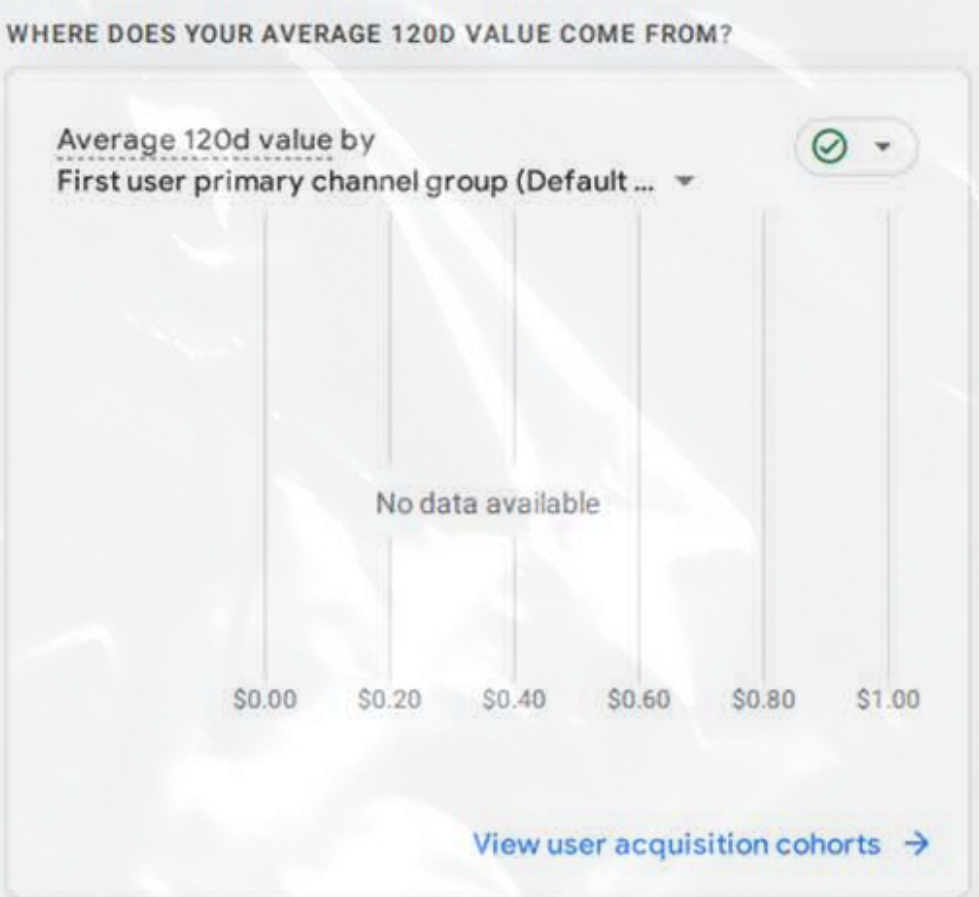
WHERE DOES YOUR AVERAGE 120D VALUE COME FROM?

Average 120d value by
First user primary channel group (Default ...

No data available

$0.00 $0.20 $0.40 $0.60 $0.80 $1.00

View user acquisition cohorts →